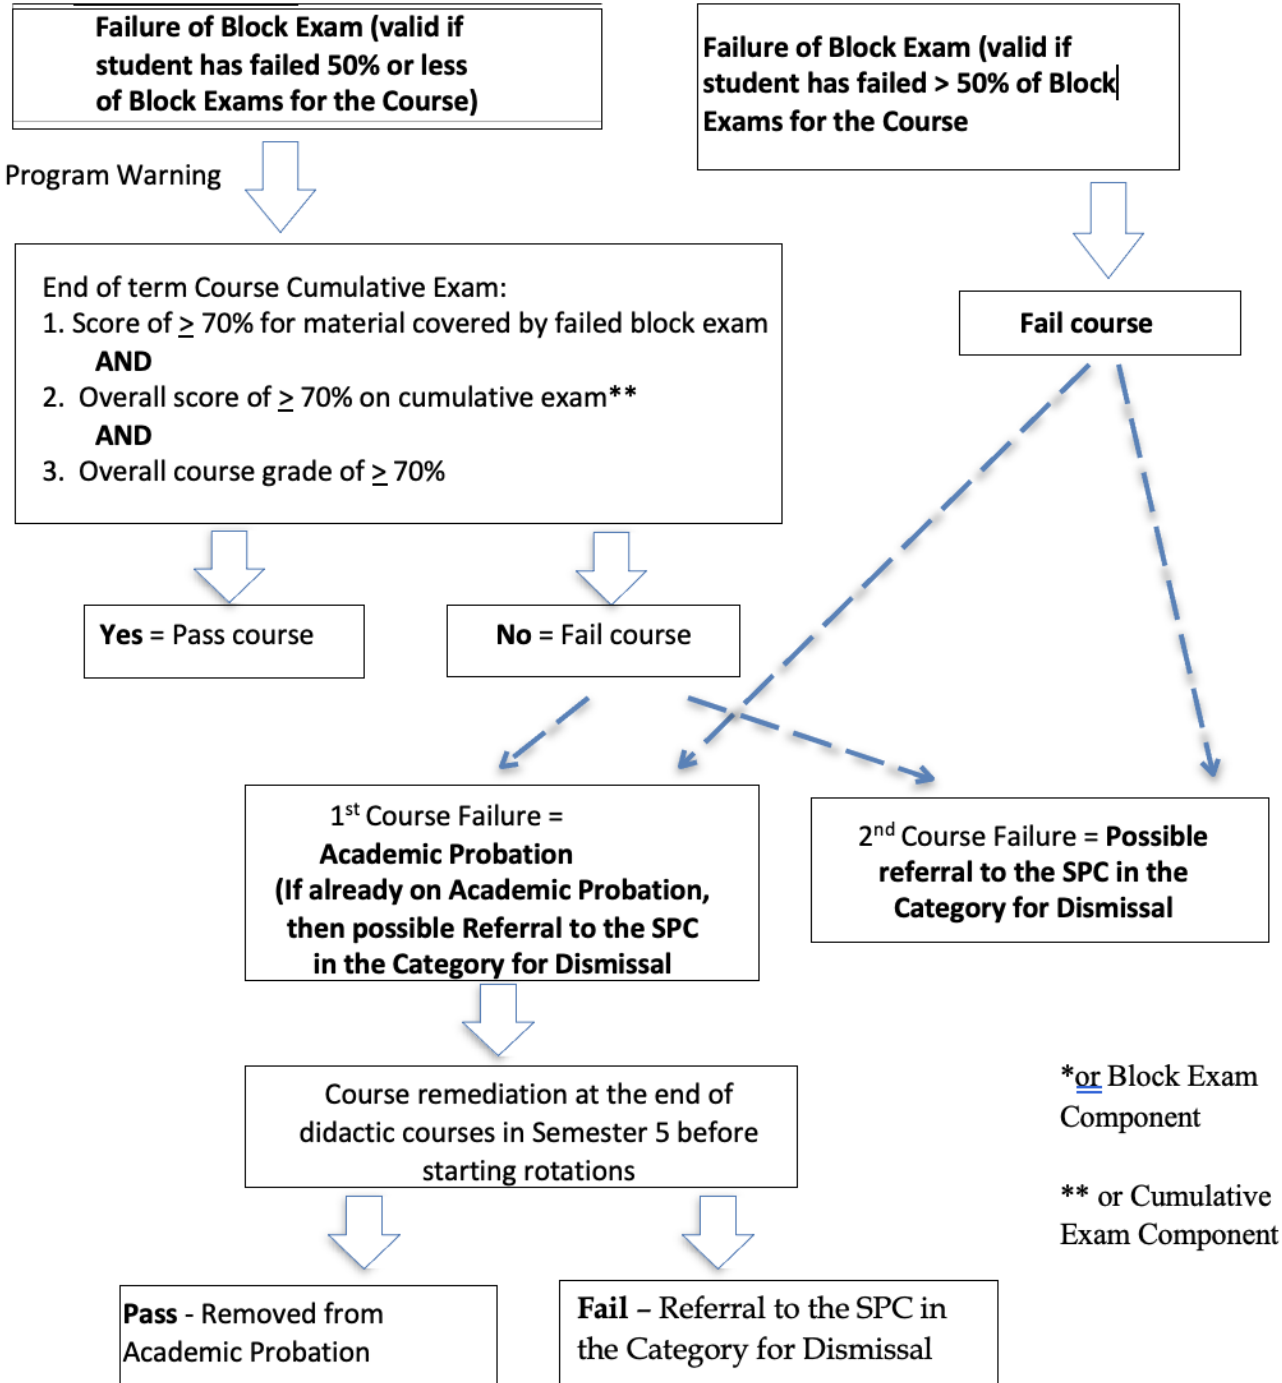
Failure of Block Exam (valid if student has failed 50% or less of Block Exams for the Course)

Failure of Block Exam (valid if student has failed > 50% of Block Exams for the Course

Program Warning

End of term Course Cumulative Exam:
1. Score of $\geq$ 70% for material covered by failed block exam
AND
2. Overall score of $\geq$ 70% on cumulative exam**
AND
3. Overall course grade of $\geq$ 70%

Fail course

Yes = Pass course

No = Fail course

1$^{st}$ Course Failure = Academic Probation (If already on Academic Probation, then possible Referral to the SPC in the Category for Dismissal

2$^{nd}$ Course Failure = Possible referral to the SPC in the Category for Dismissal

Course remediation at the end of didactic courses in Semester 5 before starting rotations

*or Block Exam Component

** or Cumulative Exam Component

Pass - Removed from Academic Probation

Fail – Referral to the SPC in the Category for Dismissal